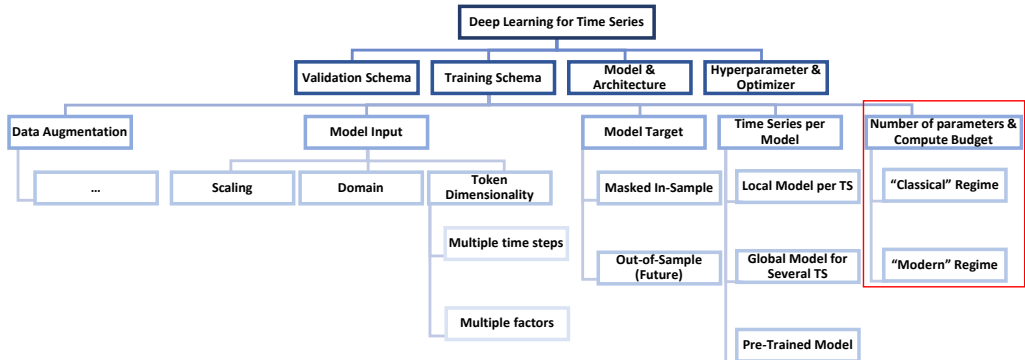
Deep Learning for Time Series

Validation Schema

Training Schema

Model & Architecture

Hyperparameter & Optimizer

Data Augmentation

...

Model Input

Scaling

Domain

Token Dimensionality

Multiple time steps

Multiple factors

Model Target

Masked In-Sample

Out-of-Sample (Future)

Time Series per Model

Local Model per TS

Global Model for Several TS

Pre-Trained Model

Number of parameters & Compute Budget

"Classical" Regime

"Modern" Regime